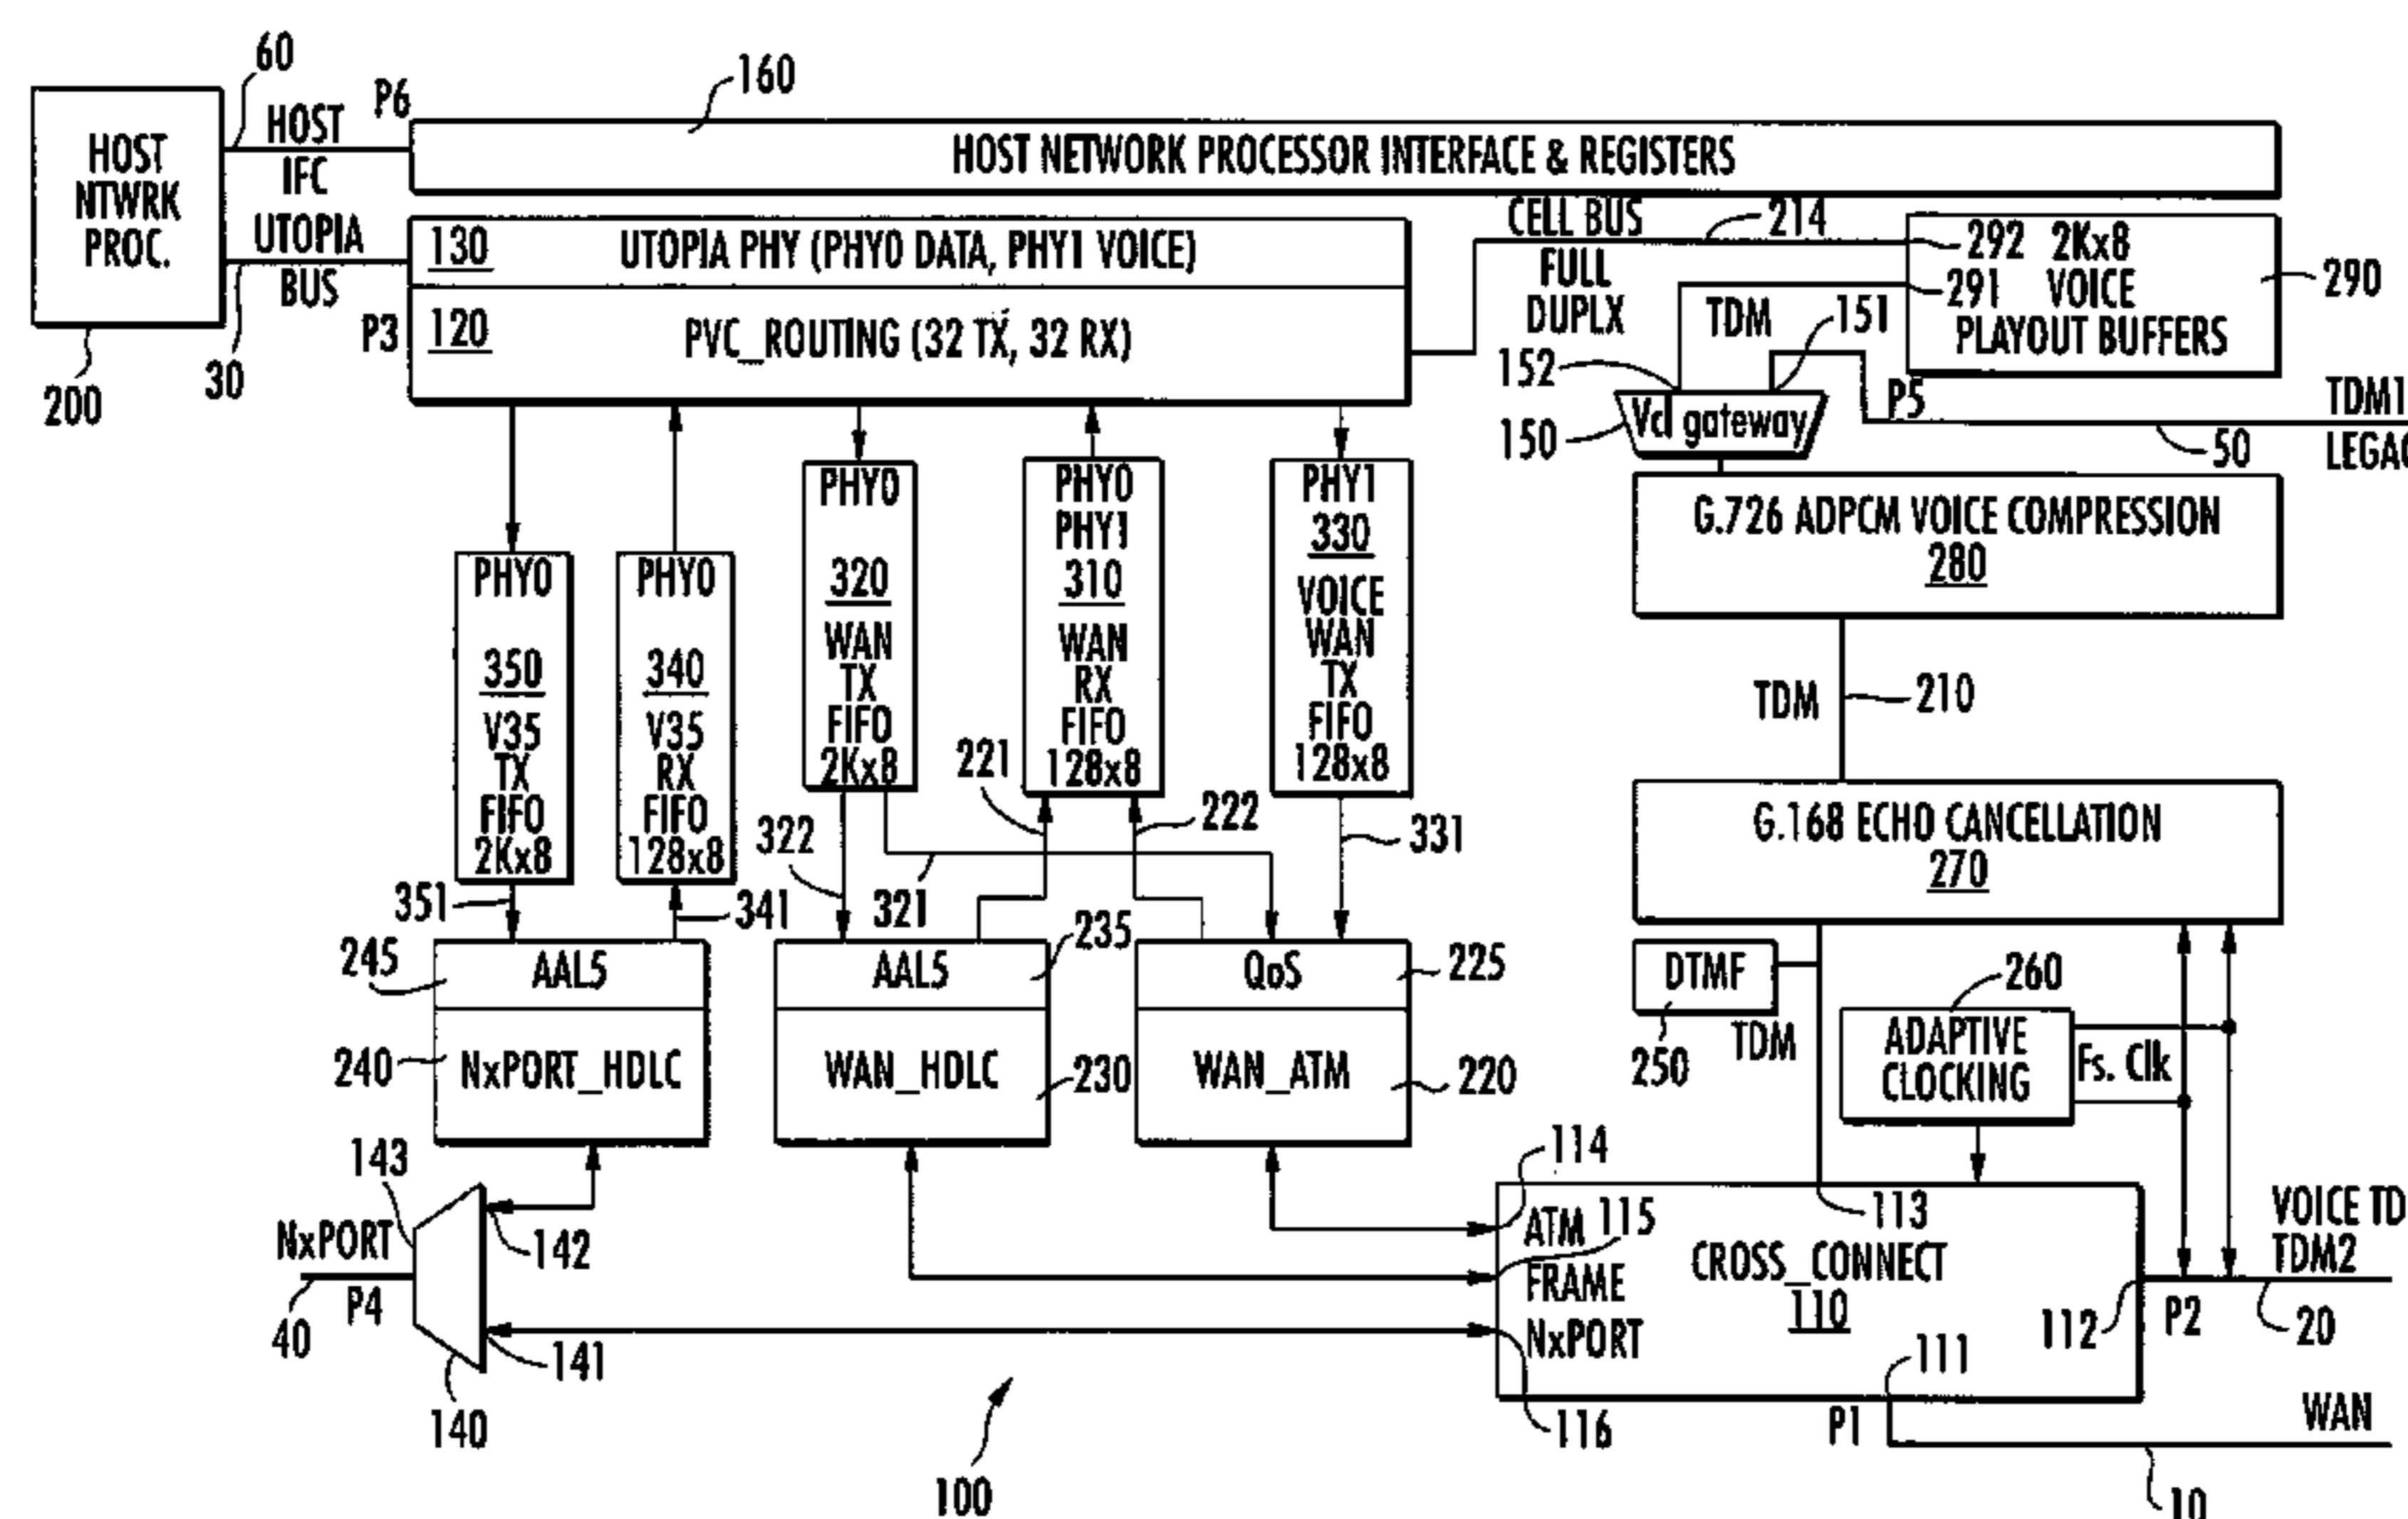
60
160
HOST NTWRK PROC.
HOST IFC
P6
HOST NETWORK PROCESSOR INTERFACE & REGISTERS
UTOPIA BUS
130
UTOPIA PHY (PHY0 DATA, PHY1 VOICE)
CELL BUS
214
292 2Kx8
291 VOICE PLAYOUT BUFFERS
290
FULL DUPLX
TDM
151
P3
120
PVC_ROUTING (32 TX, 32 RX)
152
P5
200
30
150
Vcl gateway
50
TDM1
LEGA
PHY0
320
WAN TX FIFO 2Kx8
PHY0 PHY1
310
WAN RX FIFO 128x8
PHY1
330
VOICE WAN TX FIFO 128x8
G.726 ADPCM VOICE COMPRESSION
280
PHY0
350
V35 TX FIFO 2Kx8
PHY0
340
V35 RX FIFO 128x8
TDM
210
221
222
G.168 ECHO CANCELLATION
270
322
331
351
341
321
235
245
AAL5
AAL5
QoS
225
DTMF
260
240
NxPORT_HDLC
WAN_HDLC
230
WAN_ATM
220
250
TDM
ADAPTIVE CLOCKING
Fs. Clk
143
114
142
ATM 115
113
NxPORT
FRAME
CROSS_CONNECT
110
VOICE TD
TDM2
P4
P2
40
NxPORT
112
20
141
111
WAN
140
116
P1
100
10